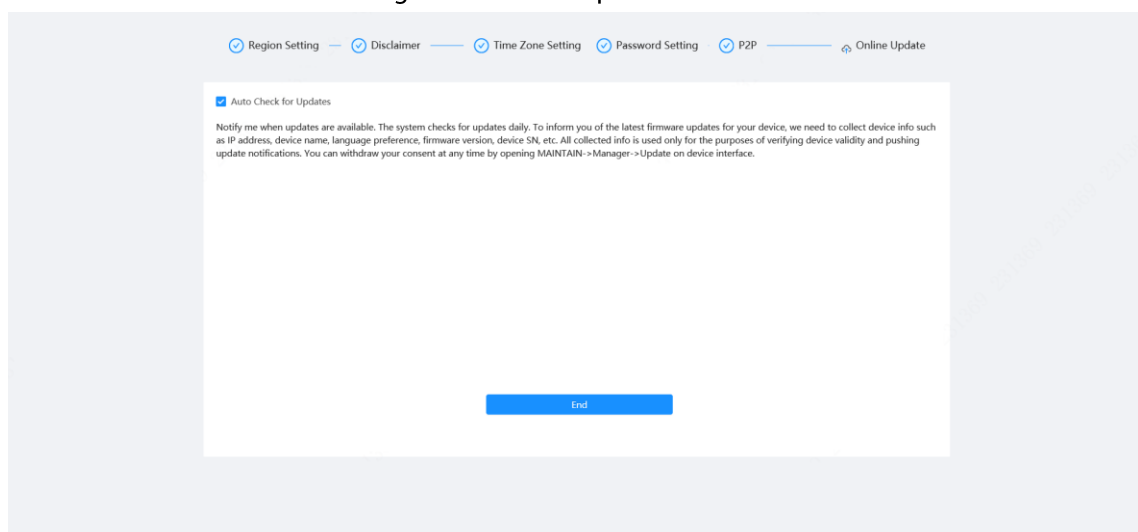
Region Setting — Disclaimer — Time Zone Setting Password Setting P2P — Online Update

Auto Check for Updates

Notify me when updates are available. The system checks for updates daily. To inform you of the latest firmware updates for your device, we need to collect device info such as IP address, device name, language preference, firmware version, device SN, etc. All collected info is used only for the purposes of verifying device validity and pushing update notifications. You can withdraw your consent at any time by opening MAINTAIN->Manager->Update on device interface.

End